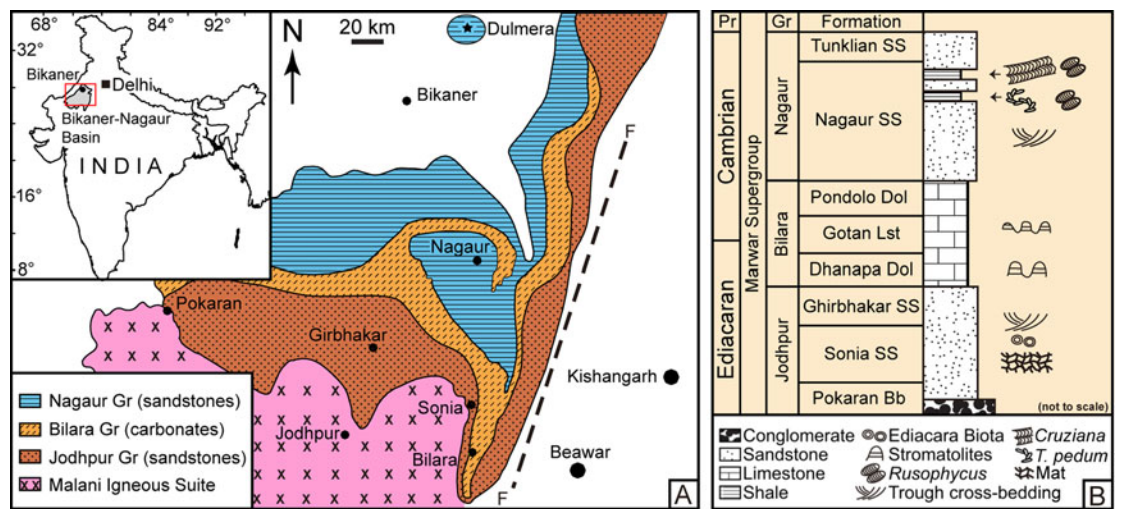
68° 84° 92°
32°
Bikaner
Delhi
Bikaner-Nagaur Basin
INDIA
16°
8°
N
20 km
Dulmera
Bikaner
F
Nagaur
Pokaran
Girbhakar
Kishangarh
Sonia
Jodhpur
Bilara
Beawar
F
Nagaur Gr (sandstones)
Bilara Gr (carbonates)
Jodhpur Gr (sandstones)
Malani Igneous Suite
A

| Pr | | Gr | Formation |
|---|---|---|---|
| Cambrian | Marwar Supergroup | Nagaur | Tunklian SS |
| | | | Nagaur SS |
| | | Bilara | Pondolo Dol |
| | | | Gotan Lst |
| Ediacaran | | | Dhanapa Dol |
| | | Jodhpur | Ghirbhakar SS |
| | | | Sonia SS |
| | | | Pokaran Bb |

(not to scale)

Conglomerate
Sandstone
Limestone
Shale
Ediacara Biota
Stromatolites
Rusophycus
Trough cross-bedding
Cruziana
T. pedum
Mat
B